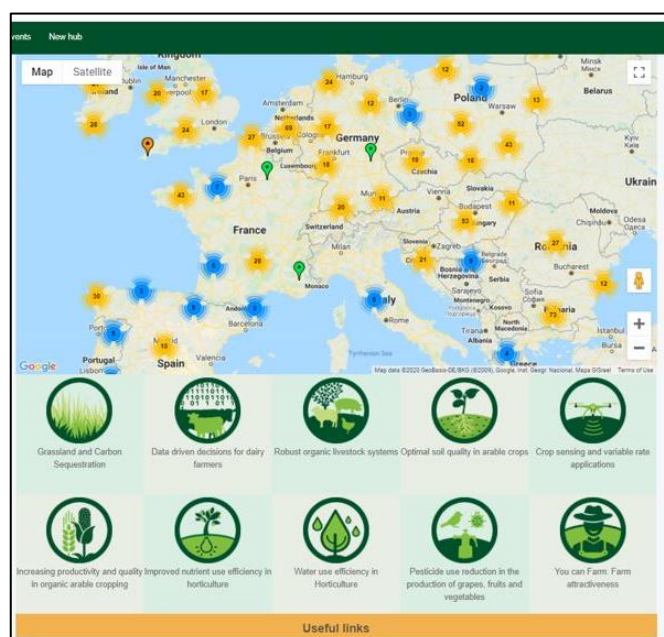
vents New hub

Map Satellite

Kingdom
Isle of Man
Manchester
Amsterdam
Netherlands
Hamburg
Berlin
Poland
Warsaw
Minsk
Belarus
London
Belgium
Germany
Frankfurt
Luxembourg
Paris
Prague
Czechia
Slovakia
Vienna
Munich
Austria
Budapest
Hungary
Kyiv
Ukraine
Moldova
Chișinău
Odesa
France
Switzerland
Milan
Slovenia
Zagreb
Belgrade
Bosnia and Herzegovina
Serbia
Romania
Bucharest
Monaco
Italy
Rome
Montenegro
Kosovo
Sofia
Bulgaria
North Macedonia
Tirana
Albania
Istanbul
Andorra
Barcelona
Porto
Portugal
Lisbon
Madrid
Spain
Valencia
Tyrrhenian Sea
Greece

24 12 20 17 24 28 27 69 17 12 24 13 52 18 43 43 16 18 20 11 11 63 27 28 21 12 30 10 73

Google
Map data ©2020 GeoBasis-DE/BKG (©2009), Google, Inst. Geogr. Nacional, Mapa GISrael Terms of Use

Grassland and Carbon Sequestration

Data driven decisions for dairy farmers

Robust organic livestock systems

Optimal soil quality in arable crops

Crop sensing and variable rate applications

Increasing productivity and quality in organic arable cropping

Improved nutrient use efficiency in horticulture

Water use efficiency in Horticulture

Pesticide use reduction in the production of grapes, fruits and vegetables

You can Farm: Farm attractiveness

Useful links